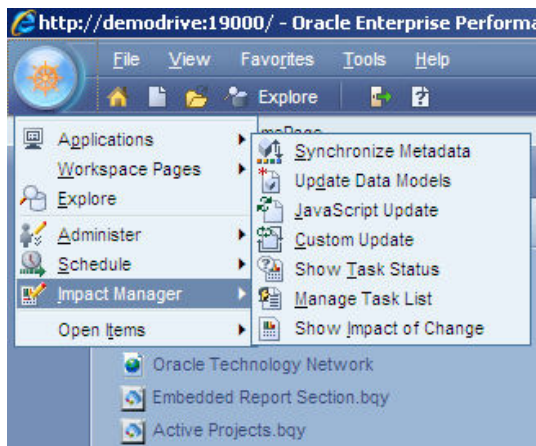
http://demodrive:19000/ - Oracle Enterprise Performa

File View Favorites Tools Help

Explore

Applications
Workspace Pages
Explore
Administer
Schedule
Impact Manager
Open Items

mePage

Synchronize Metadata
Update Data Models
JavaScript Update
Custom Update
Show Task Status
Manage Task List
Show Impact of Change

Oracle Technology Network
Embedded Report Section.bqy
Active Projects.bqy